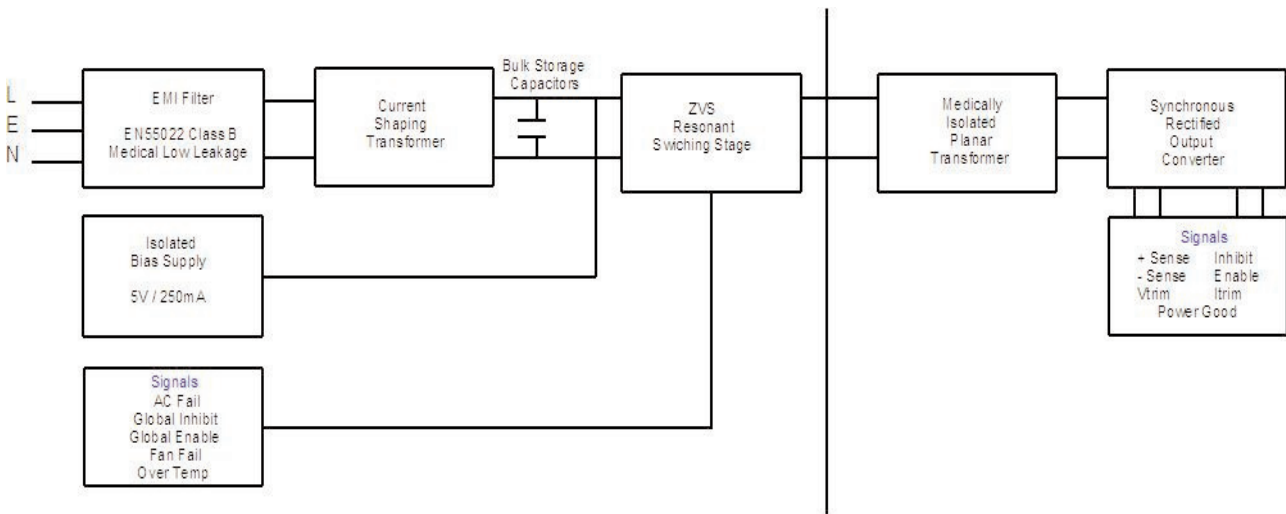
L
E
N

EMI Filter

EN55022 Class B
Medical Low Leakage

Current
Shaping
Transformer

Bulk Storage
Capacitors

ZVS
Resonant
Swiching Stage

Medically
Isolated
Planar
Transformer

Synchronous
Rectified
Output
Converter

Isolated
Bias Supply

5V / 250mA

Signals
+ Sense Inhibit
- Sense Enable
Vtrim Itrim
Power Good

Signals
AC Fail
Global Inhibit
Global Enable
Fan Fail
Over Temp